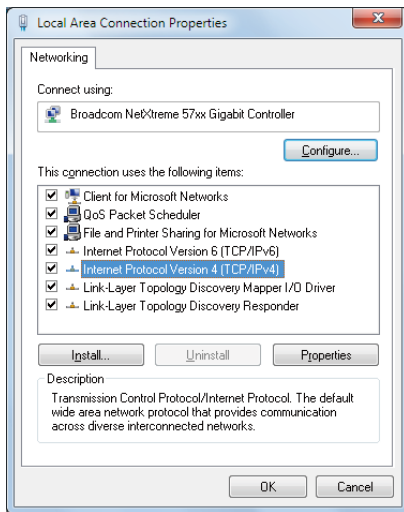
Local Area Connection Properties

Networking

Connect using:

Broadcom NetXtreme 57xx Gigabit Controller

Configure...

This connection uses the following items:

Client for Microsoft Networks
QoS Packet Scheduler
File and Printer Sharing for Microsoft Networks
Internet Protocol Version 6 (TCP/IPv6)
Internet Protocol Version 4 (TCP/IPv4)
Link-Layer Topology Discovery Mapper I/O Driver
Link-Layer Topology Discovery Responder

Install...
Uninstall
Properties

Description
Transmission Control Protocol/Internet Protocol. The default wide area network protocol that provides communication across diverse interconnected networks.

OK
Cancel